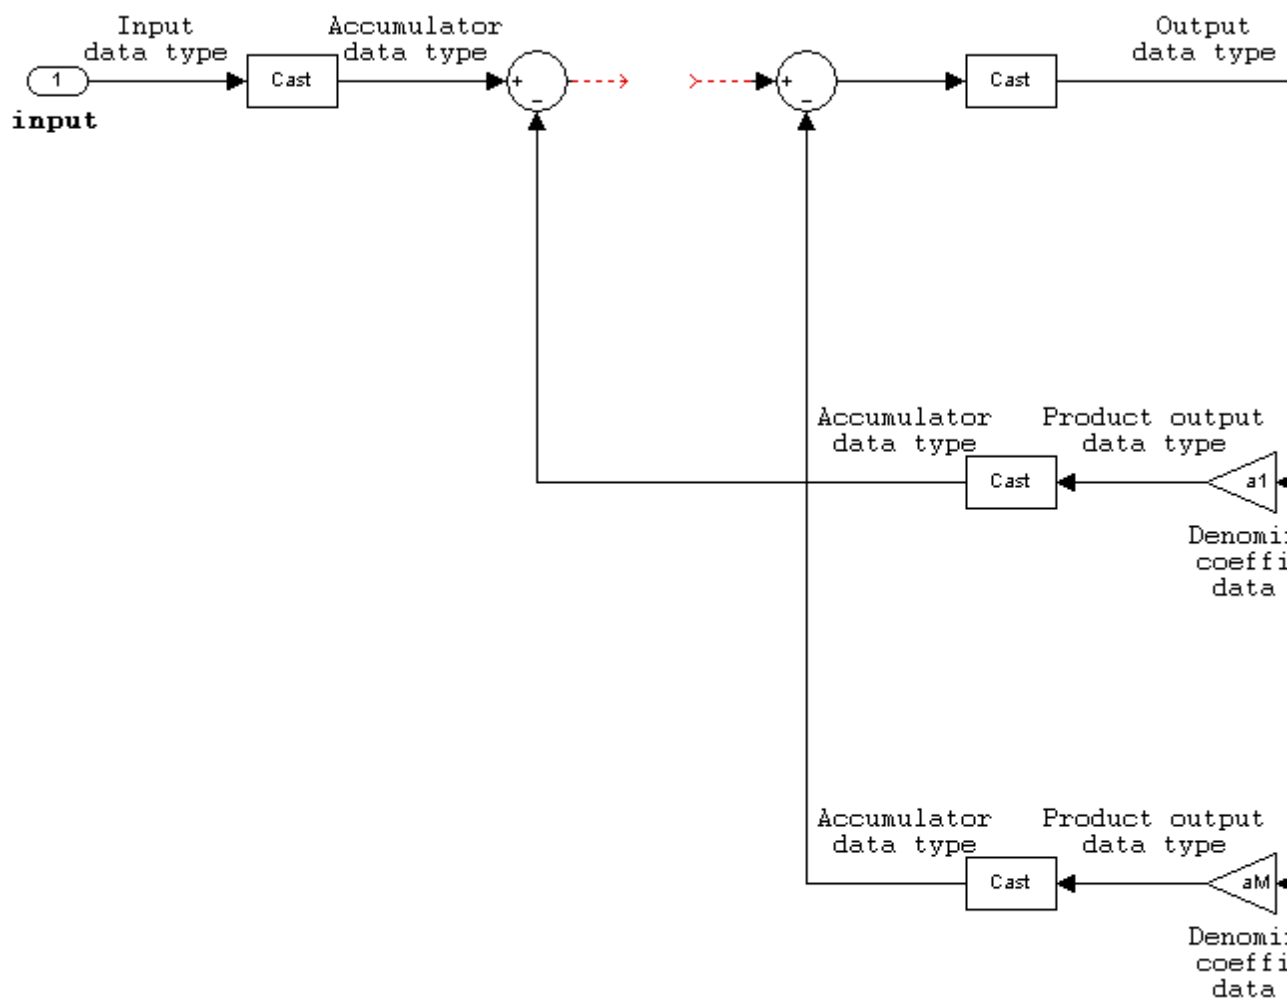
Input data type

Accumulator data type

Output data type

1

input

Cast

+

–

+

–

Cast

Accumulator data type

Product output data type

Cast

a1

Denomi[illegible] coeffi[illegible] data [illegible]

Accumulator data type

Product output data type

Cast

aM

Denomi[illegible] coeffi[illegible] data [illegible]